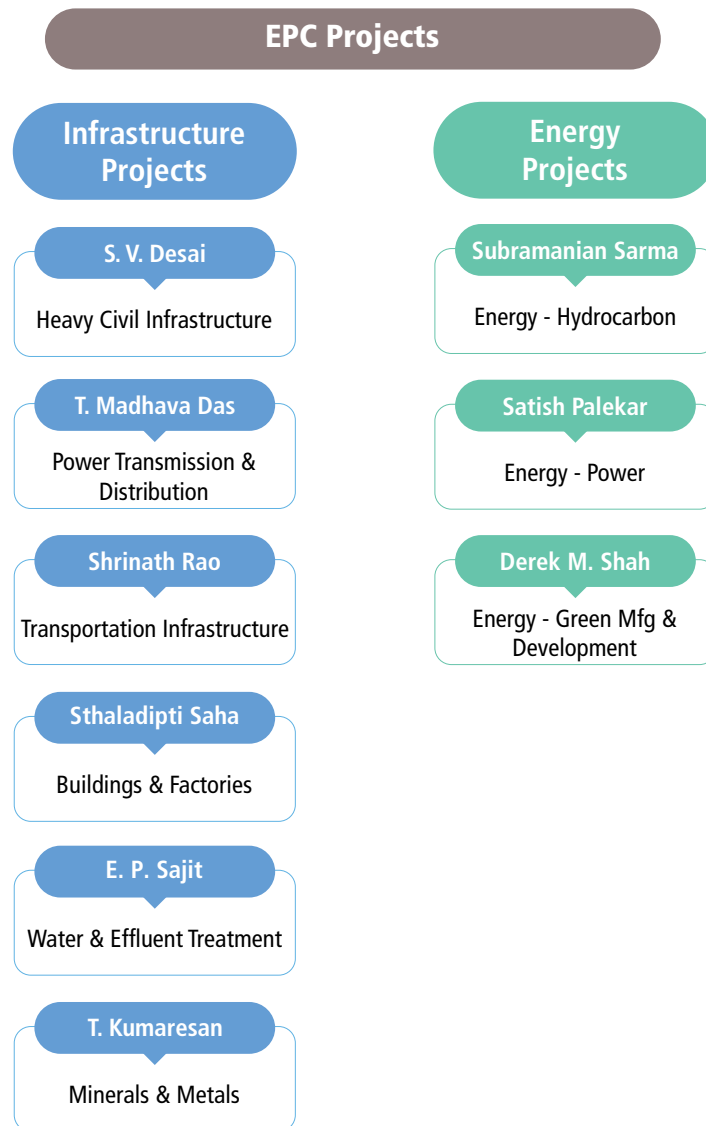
EPC Projects

Infrastructure Projects

S. V. Desai
Heavy Civil Infrastructure

T. Madhava Das
Power Transmission & Distribution

Shrinath Rao
Transportation Infrastructure

Sthaladipti Saha
Buildings & Factories

E. P. Sajit
Water & Effluent Treatment

T. Kumaresan
Minerals & Metals

Energy Projects

Subramanian Sarma
Energy - Hydrocarbon

Satish Palekar
Energy - Power

Derek M. Shah
Energy - Green Mfg & Development